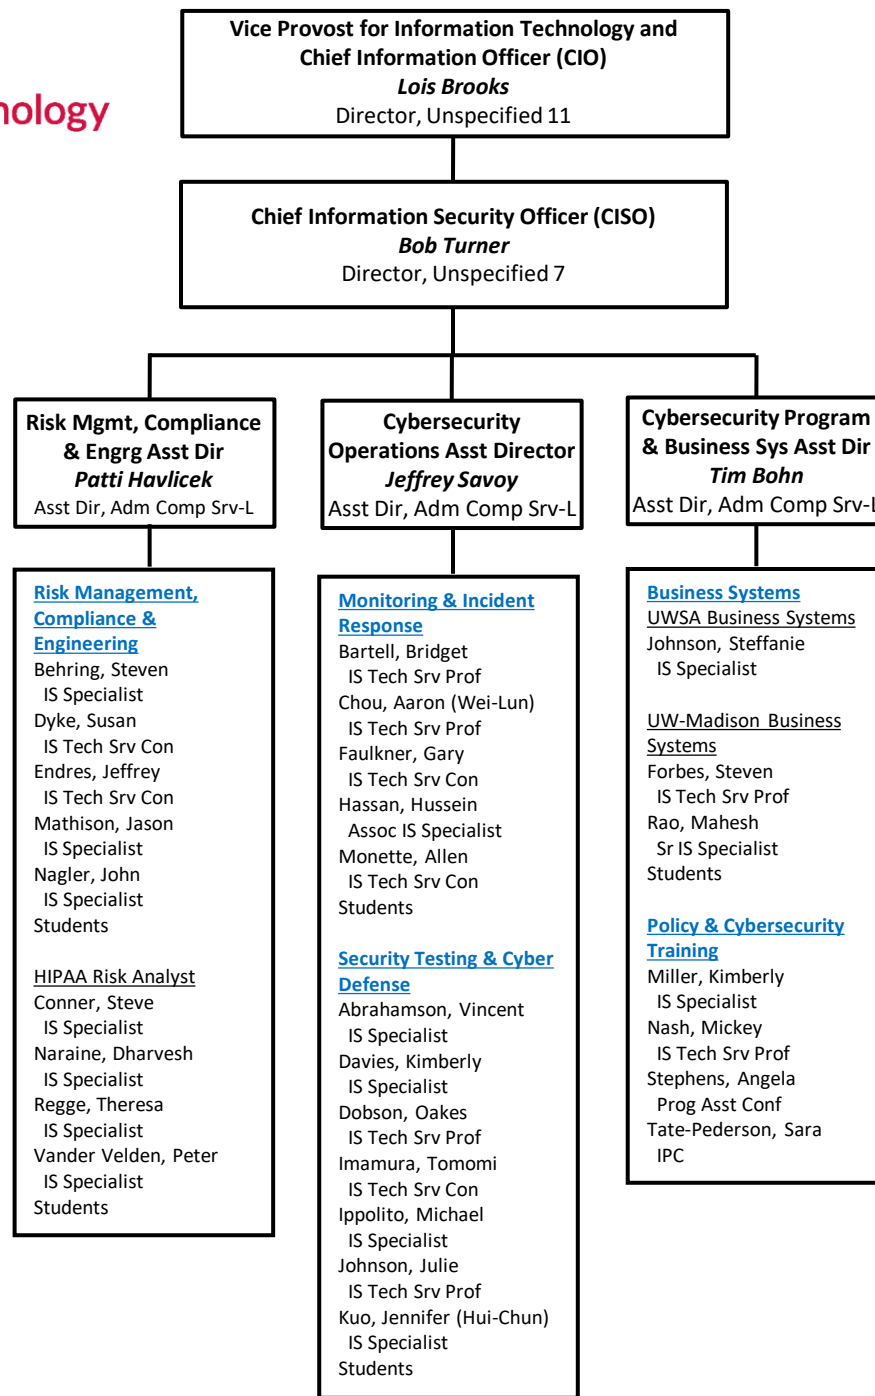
nology

Vice Provost for Information Technology and Chief Information Officer (CIO)
Lois Brooks
Director, Unspecified 11

Chief Information Security Officer (CISO)
Bob Turner
Director, Unspecified 7

Risk Mgmt, Compliance & Engrg Asst Dir
Patti Havlicek
Asst Dir, Adm Comp Srv-L

Cybersecurity Operations Asst Director
Jeffrey Savoy
Asst Dir, Adm Comp Srv-L

Cybersecurity Program & Business Sys Asst Dir
Tim Bohn
Asst Dir, Adm Comp Srv-L

Risk Management, Compliance & Engineering
Behring, Steven
IS Specialist
Dyke, Susan
IS Tech Srv Con
Endres, Jeffrey
IS Tech Srv Con
Mathison, Jason
IS Specialist
Nagler, John
IS Specialist
Students

HIPAA Risk Analyst
Conner, Steve
IS Specialist
Naraine, Dharvesh
IS Specialist
Regge, Theresa
IS Specialist
Vander Velden, Peter
IS Specialist
Students

Monitoring & Incident Response
Bartell, Bridget
IS Tech Srv Prof
Chou, Aaron (Wei-Lun)
IS Tech Srv Prof
Faulkner, Gary
IS Tech Srv Con
Hassan, Hussein
Assoc IS Specialist
Monette, Allen
IS Tech Srv Con
Students

Security Testing & Cyber Defense
Abrahamson, Vincent
IS Specialist
Davies, Kimberly
IS Specialist
Dobson, Oakes
IS Tech Srv Prof
Imamura, Tomomi
IS Tech Srv Con
Ippolito, Michael
IS Specialist
Johnson, Julie
IS Tech Srv Prof
Kuo, Jennifer (Hui-Chun)
IS Specialist
Students

Business Systems
UWSA Business Systems
Johnson, Steffanie
IS Specialist

UW-Madison Business Systems
Forbes, Steven
IS Tech Srv Prof
Rao, Mahesh
Sr IS Specialist
Students

Policy & Cybersecurity Training
Miller, Kimberly
IS Specialist
Nash, Mickey
IS Tech Srv Prof
Stephens, Angela
Prog Asst Conf
Tate-Pederson, Sara
IPC